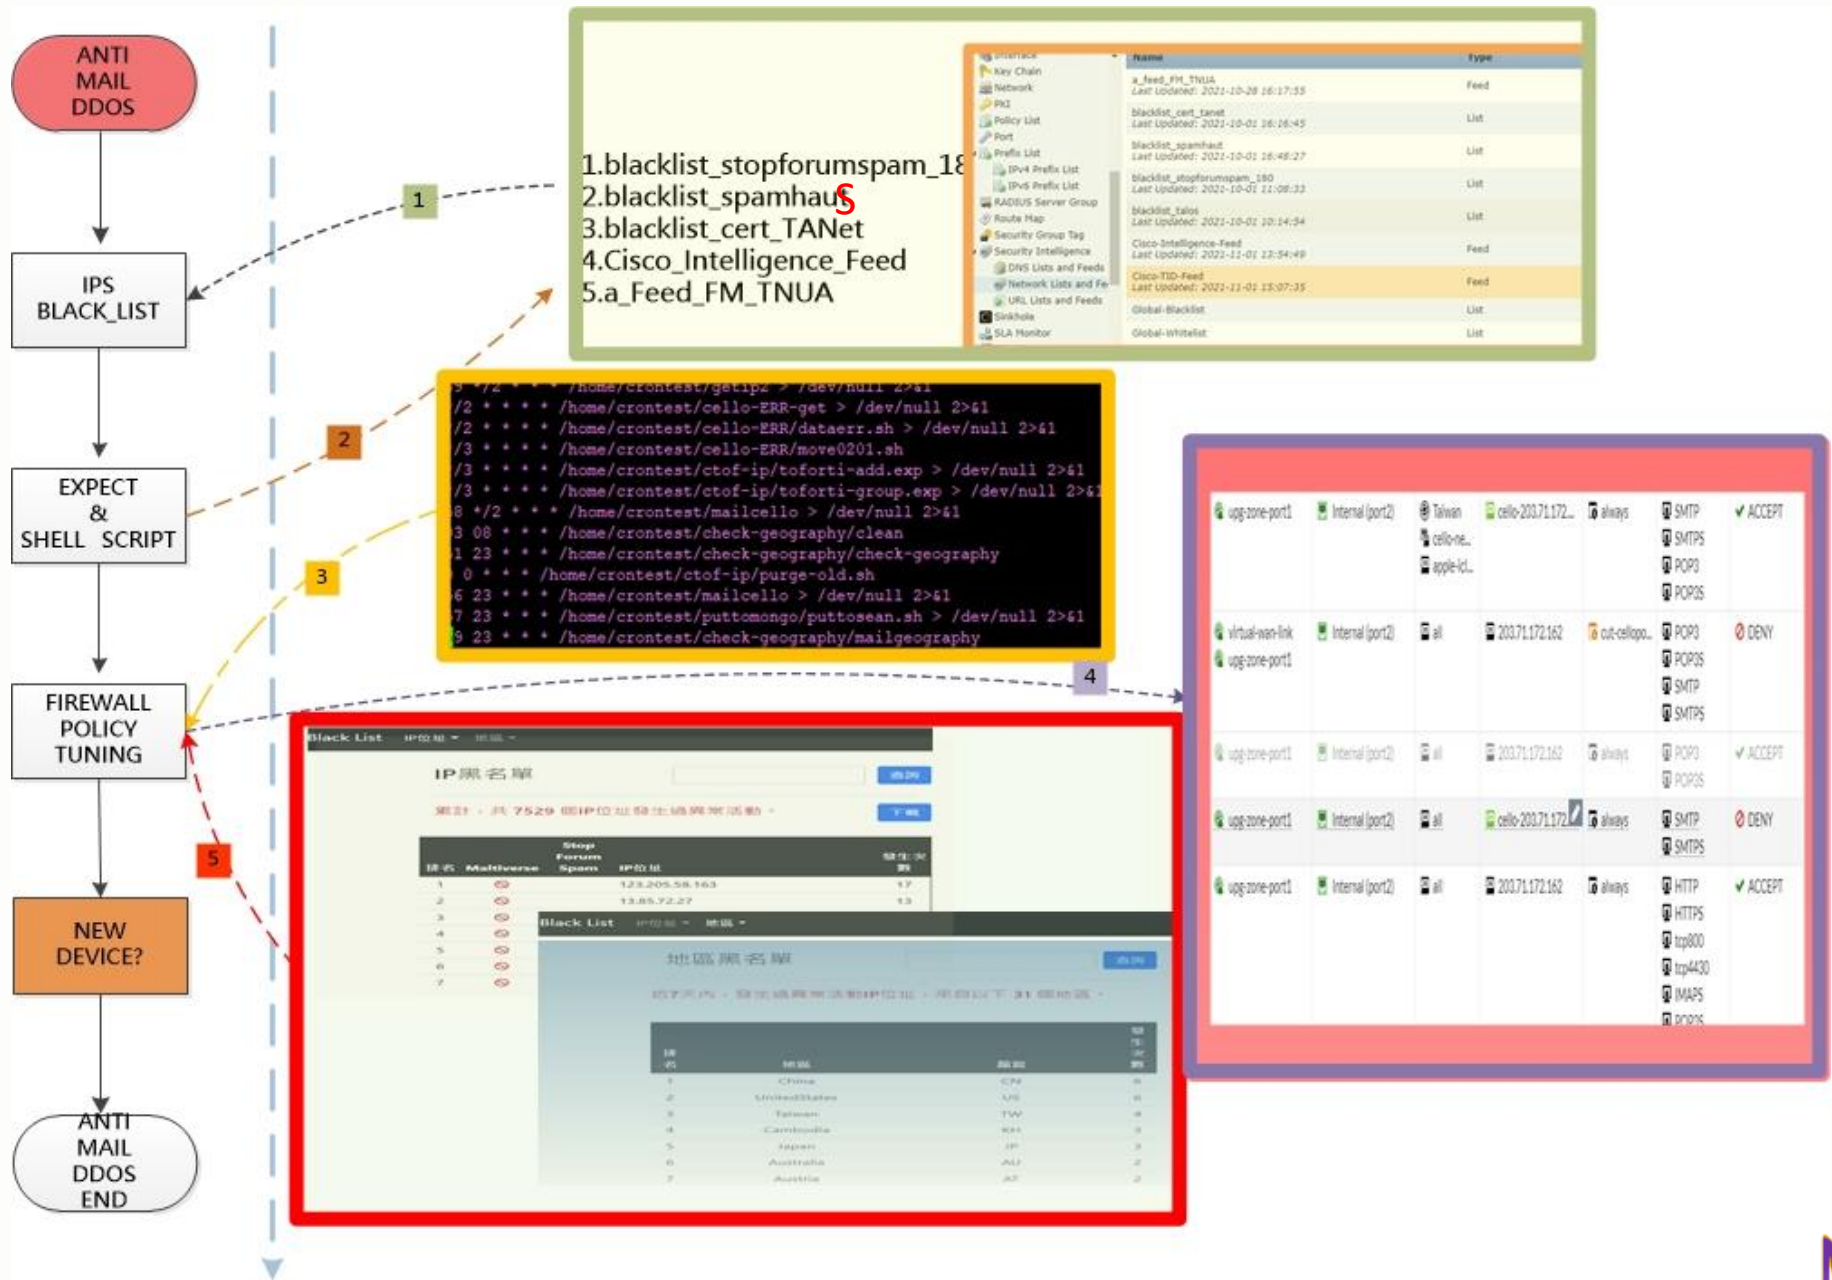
ANTI MAIL DDOS

IPS BLACK_LIST

EXPECT & SHELL SCRIPT

FIREWALL POLICY TUNING

NEW DEVICE?

ANTI MAIL DDOS END

1

2

3

4

5

1.blacklist_stopforumspam_18
2.blacklist_spamhaus
3.blacklist_cert_TANet
4.Cisco_Intelligence_Feed
5.a_Feed_FM_TNUA

Interface
Key Chain
Network
PKI
Policy List
Port
Prefix List
IPv4 Prefix List
IPv6 Prefix List
RADIUS Server Group
Route Map
Security Group Tag
Security Intelligence
DNS Lists and Feeds
Network Lists and Fe
URL Lists and Feeds
Sinkhole
SLA Monitor

| Name | Type |
|---|---|
| a_feed_FM_TNUA Last Updated: 2021-10-28 16:17:55 | Feed |
| blacklist_cert_tanet Last Updated: 2021-10-01 16:16:45 | List |
| blacklist_spamhaus Last Updated: 2021-10-01 16:48:27 | List |
| blacklist_stopforumspam_180 Last Updated: 2021-10-01 11:08:33 | List |
| blacklist_talos Last Updated: 2021-10-01 10:14:54 | List |
| Cisco-Intelligence-Feed Last Updated: 2021-11-01 13:54:49 | Feed |
| Cisco-TID-Feed Last Updated: 2021-11-01 15:07:35 | Feed |
| Global-Blacklist | List |
| Global-Whitelist | List |

5 */2 * * * /home/crontest/getip2 > /dev/null 2>&1
/2 * * * * /home/crontest/cello-ERR-get > /dev/null 2>&1
/2 * * * * /home/crontest/cello-ERR/dataerr.sh > /dev/null 2>&1
/3 * * * * /home/crontest/cello-ERR/move0201.sh
/3 * * * * /home/crontest/ctof-ip/toforti-add.exp > /dev/null 2>&1
/3 * * * * /home/crontest/ctof-ip/toforti-group.exp > /dev/null 2>&1
8 */2 * * * /home/crontest/mailcello > /dev/null 2>&1
3 08 * * * /home/crontest/check-geography/clean
1 23 * * * /home/crontest/check-geography/check-geography
0 * * * /home/crontest/ctof-ip/purge-old.sh
6 23 * * * /home/crontest/mailcello > /dev/null 2>&1
7 23 * * * /home/crontest/puttomongo/puttosean.sh > /dev/null 2>&1
9 23 * * * /home/crontest/check-geography/mailgeography

| | | | | | | |
|---|---|---|---|---|---|---|
| upg-zone-port1 | Internal (port2) | Taiwan cello-ne... apple-icl... | cello-203.71.172... | always | SMTP SMTPS POP3 POP3S | ACCEPT |
| virtual-wan-link upg-zone-port1 | Internal (port2) | all | 203.71.172.162 | cut-cellopo... | POP3 POP3S SMTP SMTPS | DENY |
| upg-zone-port1 | Internal (port2) | all | 203.71.172.162 | always | POP3 POP3S | ACCEPT |
| upg-zone-port1 | Internal (port2) | all | cello-203.71.172... | always | SMTP SMTPS | DENY |
| upg-zone-port1 | Internal (port2) | all | 203.71.172.162 | always | HTTP HTTPS tcp800 tcp4430 IMAPS POP3S | ACCEPT |

Black List IP位址 地區
IP黑名單
查詢
累計，共 7529 個IP位址發生過異常活動。
下載

| 排名 | Multiverse | Stop Forum Spam | IP位址 | 發生次數 |
|---|---|---|---|---|
| 1 | | | 123.205.58.163 | 17 |
| 2 | | | 13.85.72.27 | 13 |
| 3 | | | | |
| 4 | | | | |
| 5 | | | | |
| 6 | | | | |
| 7 | | | | |

Black List IP位址 地區
地區黑名單
查詢
近7天內，發生過異常活動IP位址，來自以下 31 個地區。

| 排名 | 地區 | 縮寫 | 發生次數 |
|---|---|---|---|
| 1 | China | CN | 8 |
| 2 | UnitedStates | US | 6 |
| 3 | Taiwan | TW | 4 |
| 4 | Cambodia | KH | 3 |
| 5 | Japan | JP | 3 |
| 6 | Australia | AU | 2 |
| 7 | Austria | AT | 2 |